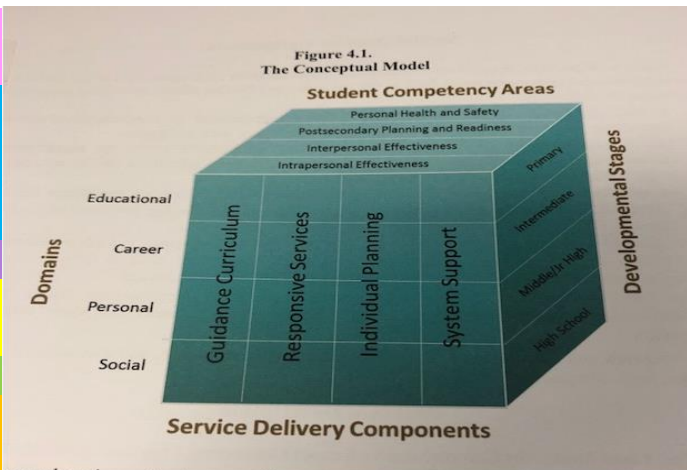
Figure 4.1.
The Conceptual Model

Student Competency Areas

Personal Health and Safety
Postsecondary Planning and Readiness
Interpersonal Effectiveness
Intrapersonal Effectiveness

Developmental Stages

Primary
Intermediate
Middle/Jr. High
High School

Domains

Educational
Career
Personal
Social

Guidance Curriculum
Responsive Services
Individual Planning
System Support

Service Delivery Components